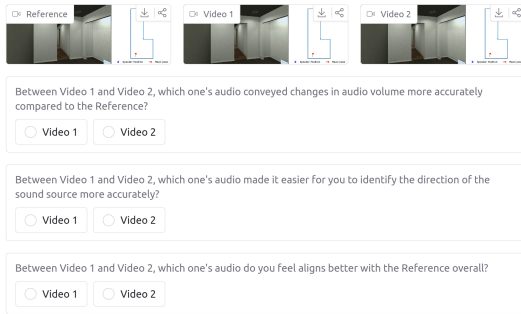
Reference

Video 1

Video 2

Between Video 1 and Video 2, which one's audio conveyed changes in audio volume more accurately compared to the Reference?

Video 1

Video 2

Between Video 1 and Video 2, which one's audio made it easier for you to identify the direction of the sound source more accurately?

Video 1

Video 2

Between Video 1 and Video 2, which one's audio do you feel aligns better with the Reference overall?

Video 1

Video 2